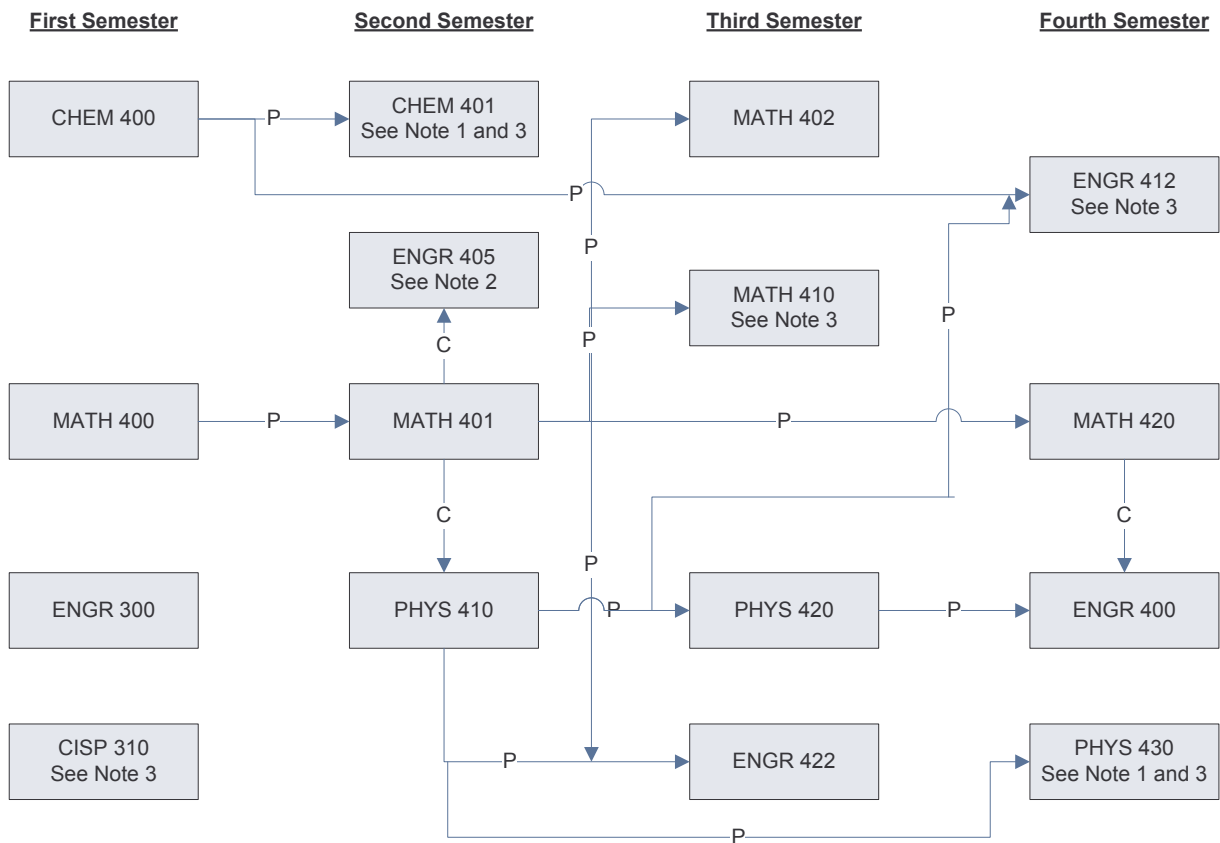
First Semester

Second Semester

Third Semester

Fourth Semester

CHEM 400

P

CHEM 401
See Note 1 and 3

MATH 402

P

ENGR 412
See Note 3

P

ENGR 405
See Note 2

MATH 410
See Note 3

P

C

P

MATH 400

P

MATH 401

P

MATH 420

C

C

P

ENGR 300

PHYS 410

P

PHYS 420

P

ENGR 400

CISP 310
See Note 3

P

ENGR 422

PHYS 430
See Note 1 and 3

P